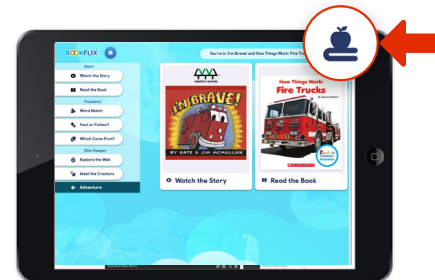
BOOKFLIX

You're in: I'm Brave! and How Things Work: Fire Tru

Start

Watch the Story

Read the Book

Puzzlers!

Word Match

Fact or Fiction?

Which Came First?

Dive Deeper

Explore the Web

Meet the Creators

Adventure

weston woods

I'M BRAVE!

BY KATE & JIM MCMULLAN

Watch the Story

How Things Work

Fire Trucks

SCHOLASTIC

Read the Book